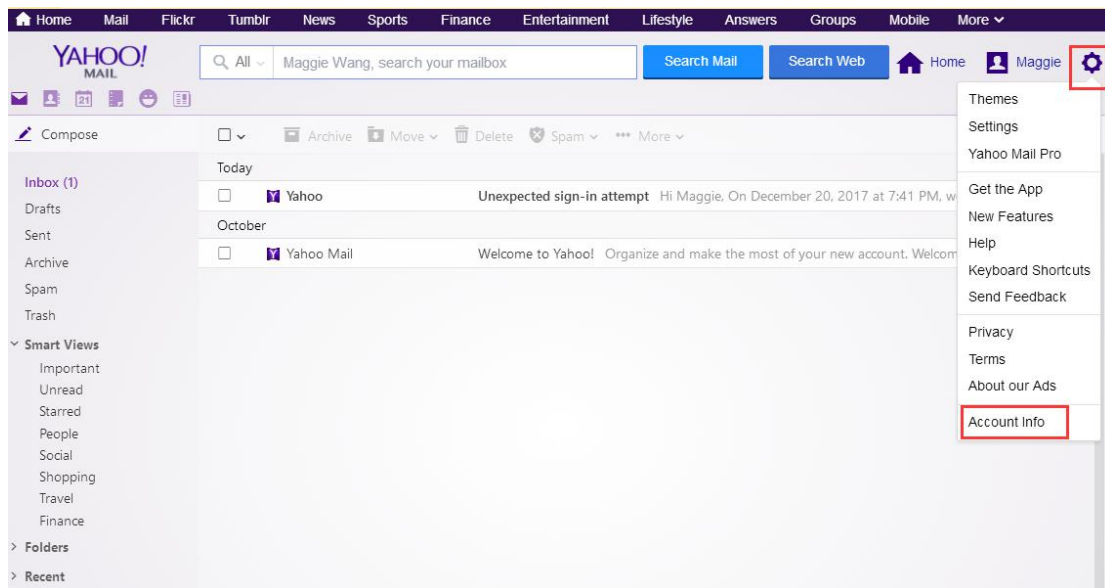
Home Mail Flickr Tumblr News Sports Finance Entertainment Lifestyle Answers Groups Mobile More

YAHOO! MAIL

All Maggie Wang, search your mailbox Search Mail Search Web Home Maggie

21

Compose

Archive Move Delete Spam More

Today

Yahoo Unexpected sign-in attempt Hi Maggie, On December 20, 2017 at 7:41 PM, w

October

Yahoo Mail Welcome to Yahoo! Organize and make the most of your new account. Welcom

Inbox (1)
Drafts
Sent
Archive
Spam
Trash
Smart Views
Important
Unread
Starred
People
Social
Shopping
Travel
Finance
Folders
Recent

Themes
Settings
Yahoo Mail Pro
Get the App
New Features
Help
Keyboard Shortcuts
Send Feedback
Privacy
Terms
About our Ads
Account Info